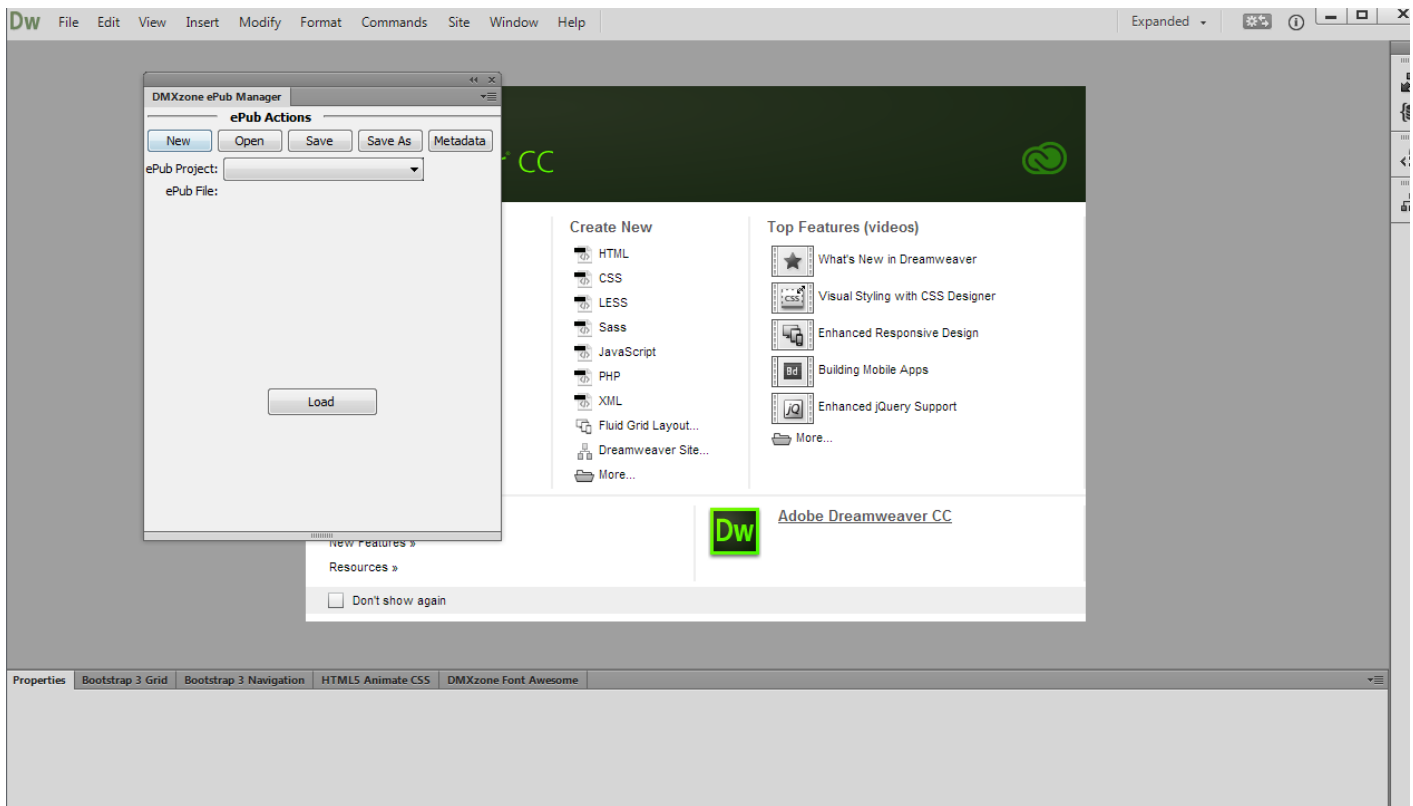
Dw File Edit View Insert Modify Format Commands Site Window Help

Expanded

DMXzone ePub Manager

ePub Actions

New Open Save Save As Metadata

ePub Project:

ePub File:

Load

CC

Create New

HTML

CSS

LESS

Sass

JavaScript

PHP

XML

Fluid Grid Layout...

Dreamweaver Site...

More...

Top Features (videos)

What's New in Dreamweaver

Visual Styling with CSS Designer

Enhanced Responsive Design

Building Mobile Apps

Enhanced jQuery Support

More...

New Features »

Resources »

Dw

Adobe Dreamweaver CC

Don't show again

Properties | Bootstrap 3 Grid | Bootstrap 3 Navigation | HTML5 Animate CSS | DMXzone Font Awesome